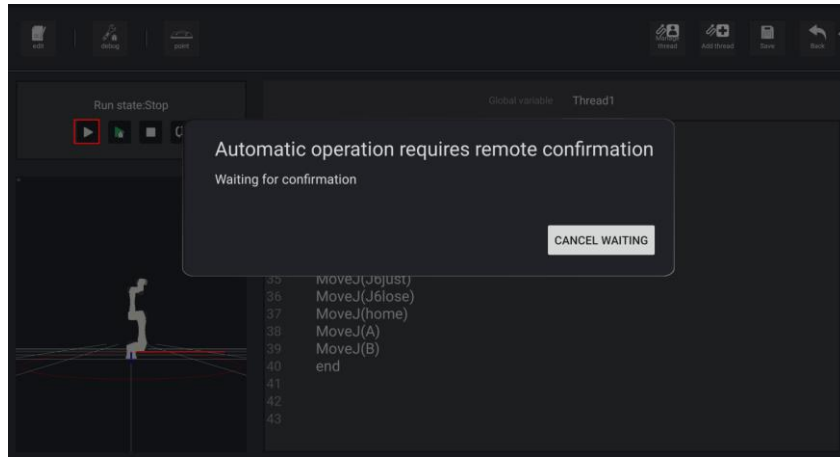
edit | debug | point

Thread | Add thread | Save | Back

Run state:Stop

Global variable Thread1

Automatic operation requires remote confirmation

Waiting for confirmation

CANCEL WAITING

35 MoveJ(J6just)
36 MoveJ(J6lose)
37 MoveJ(home)
38 MoveJ(A)
39 MoveJ(B)
40 end
41
42
43